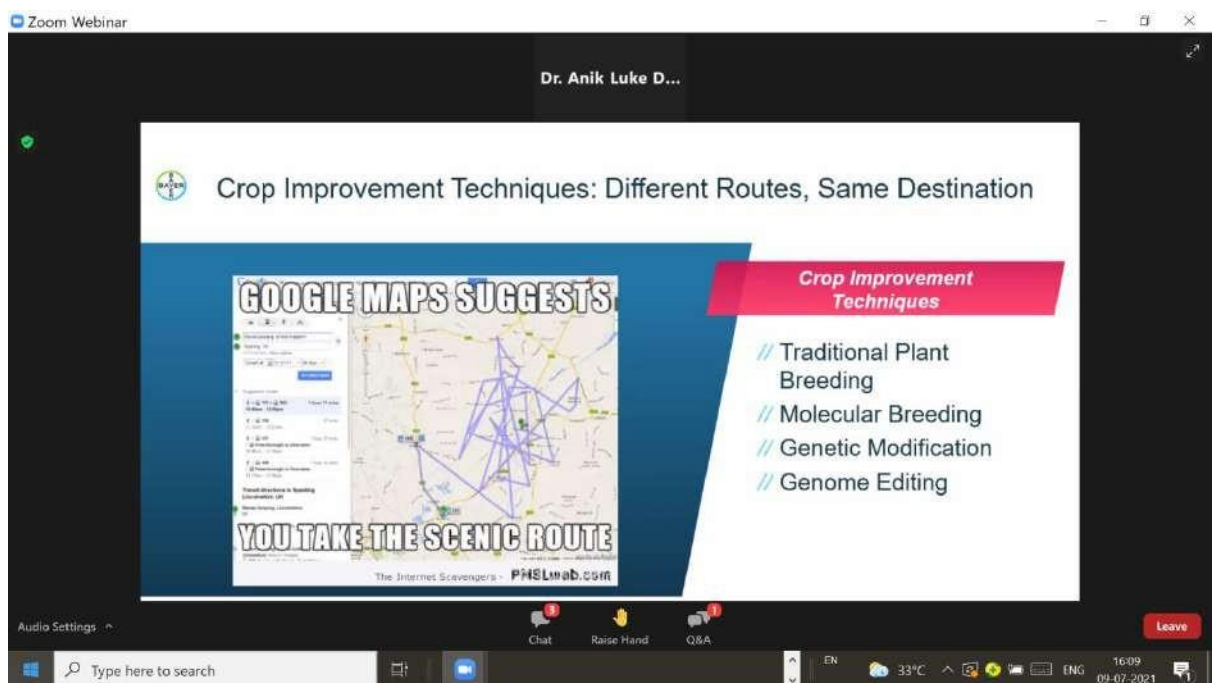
Zoom Webinar

Dr. Anik Luke D...

BAYER

Crop Improvement Techniques: Different Routes, Same Destination

GOOGLE MAPS SUGGESTS

YOU TAKE THE SCENIC ROUTE

The Internet Scavengers - PMSLweb.com

Crop Improvement Techniques

// Traditional Plant Breeding

// Molecular Breeding

// Genetic Modification

// Genome Editing

Audio Settings ^

3 Chat

Raise Hand

1 Q&A

Leave

Type here to search

EN

33°C ENG 16:09 09-07-2021